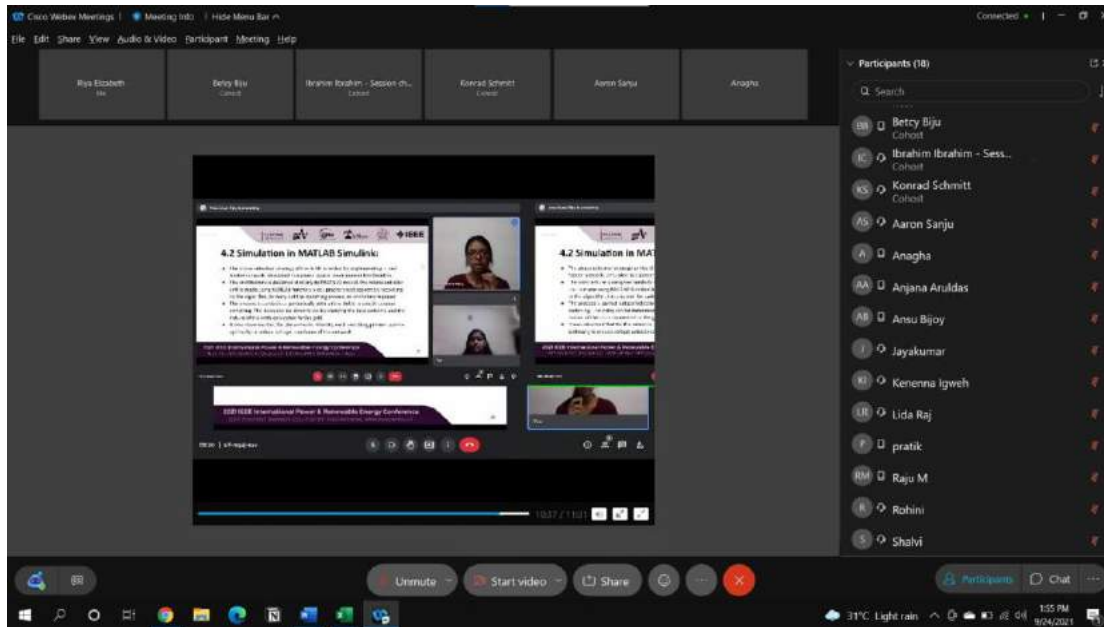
Cisco Webex Meetings | Meeting Info | Hide Menu Bar

Connected

File Edit Share View Audio & Video Participant Meeting Help

Riya Elizabeth
Me

Betcy Biju
Cohost

Ibrahim Ibrahim - Session ch...
Cohost

Konrad Schmitt
Cohost

Aaron Sanju

Anagha

4.2 Simulation in MATLAB Simulink

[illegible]

2021 IEEE International Power & Renewable Energy Conference

4.2 Simulation in MAT

2021 IEEE International Power & Renewable Energy Conference

1037 / 1101

Participants (18)

Search

BB Betcy Biju
Cohost

IC Ibrahim Ibrahim - Sess...
Cohost

KS Konrad Schmitt
Cohost

AS Aaron Sanju

A Anagha

AA Anjana Aruldas

AB Ansu Bijoy

J Jayakumar

KI Kenenna Igweh

LR Lida Raj

P pratik

RM Raju M

R Rohini

S Shalvi

Unmute

Start video

Share

Participants

Chat

31°C Light rain

1:55 PM
9/24/2021